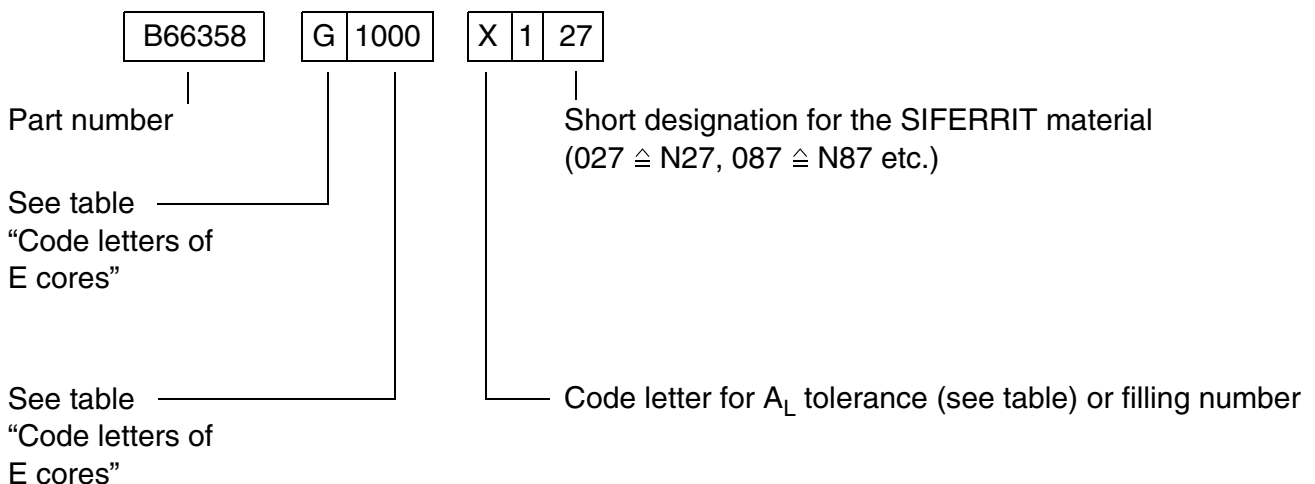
B66358 G 1000 X 1 27

Part number

Short designation for the SIFERRIT material (027 $\triangleq$ N27, 087 $\triangleq$ N87 etc.)

See table "Code letters of E cores"

See table "Code letters of E cores"

Code letter for $A_L$ tolerance (see table) or filling number